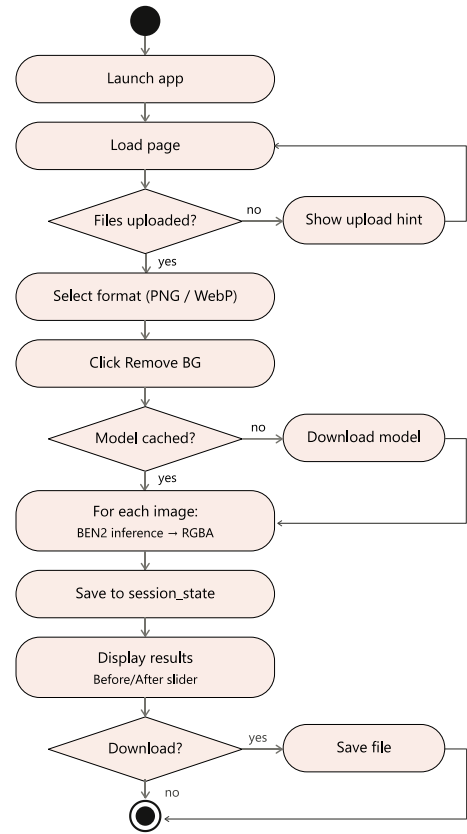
Launch app

Load page

Files uploaded?

no

Show upload hint

yes

Select format (PNG / WebP)

Click Remove BG

Model cached?

no

Download model

yes

For each image:
BEN2 inference → RGBA

Save to session_state

Display results
Before/After slider

Download?

yes

Save file

no